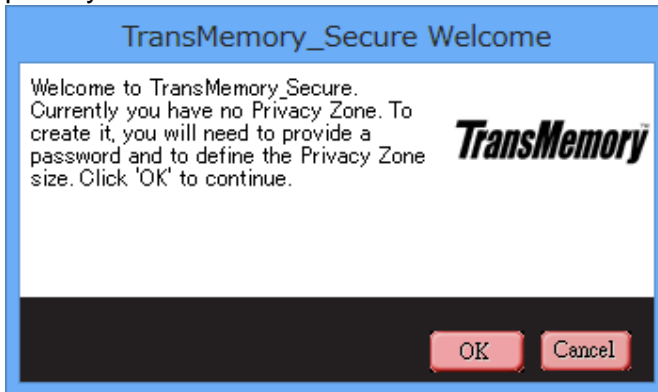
TransMemory_Secure Welcome

Welcome to TransMemory_Secure. Currently you have no Privacy Zone. To create it, you will need to provide a password and to define the Privacy Zone size. Click 'OK' to continue.

TransMemory

OK

Cancel